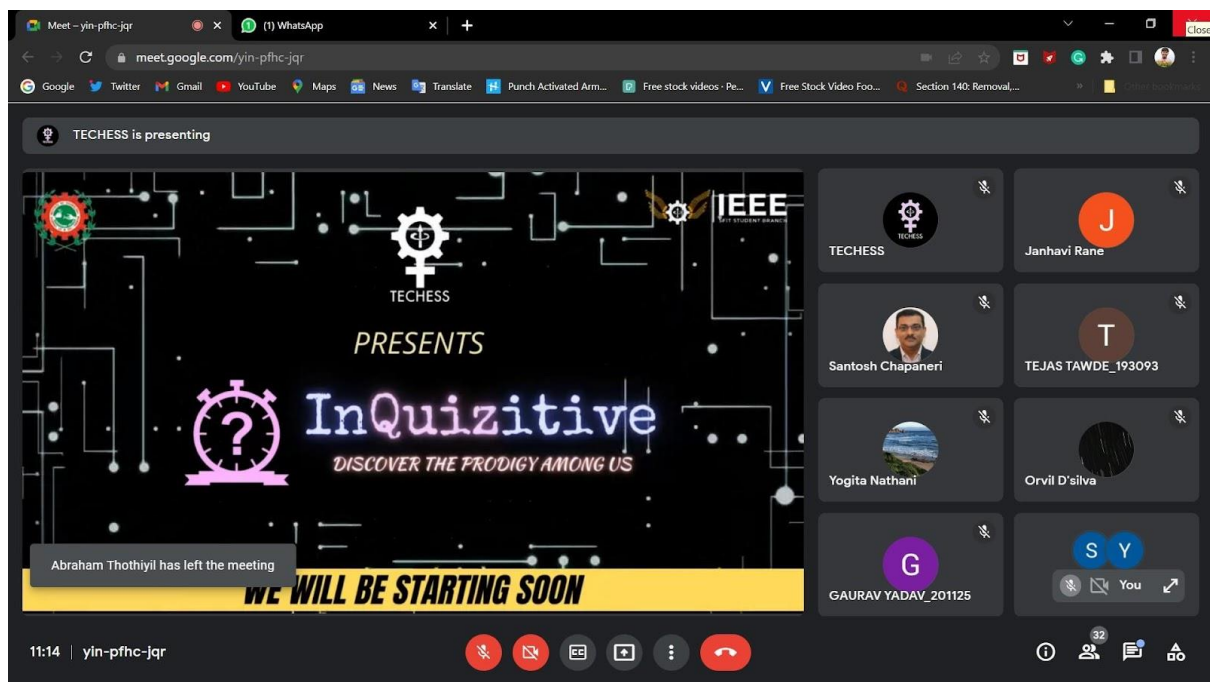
Meet – yin-pfhc-jqr
(1) WhatsApp
Close
meet.google.com/yin-pfhc-jqr
Google Twitter Gmail YouTube Maps News Translate Punch Activated Arm... Free stock videos · Pe... Free Stock Video Foo... Section 140: Removal,...
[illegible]

TECHESS is presenting

IEEE
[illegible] STUDENT BRANCH
TECHESS
PRESENTS
InQuizitive
DISCOVER THE PRODIGY AMONG US
WE WILL BE STARTING SOON

Abraham Thothiyil has left the meeting

TECHESS
Janhavi Rane
Santosh Chapaneri
TEJAS TAWDE_193093
Yogita Nathani
Orvil D'silva
GAURAV YADAV_201125
S Y
You

11:14 | yin-pfhc-jqr
32